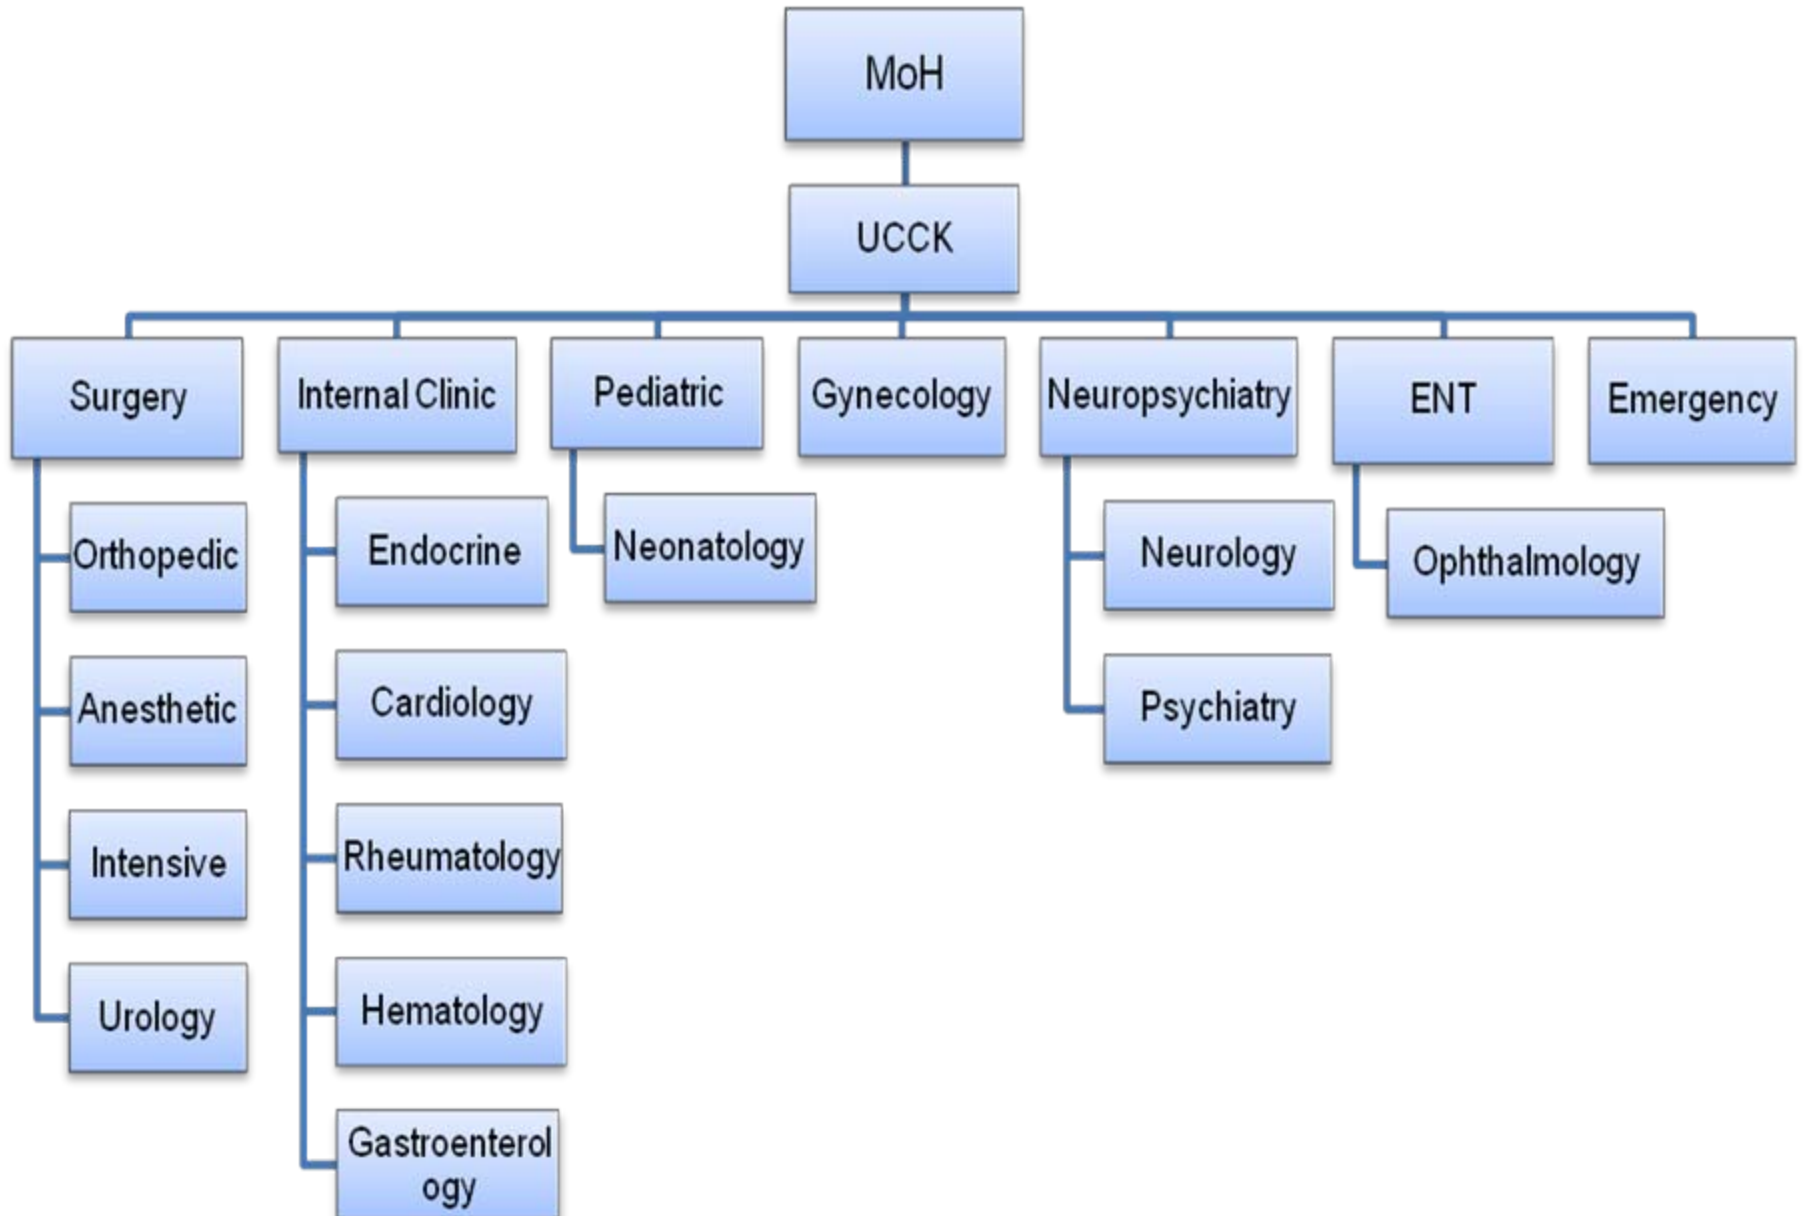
MoH

UCCK

Surgery

Orthopedic

Anesthetic

Intensive

Urology

Internal Clinic

Endocrine

Cardiology

Rheumatology

Hematology

Gastroenterology

Pediatric

Neonatology

Gynecology

Neuropsychiatry

Neurology

Psychiatry

ENT

Ophthalmology

Emergency